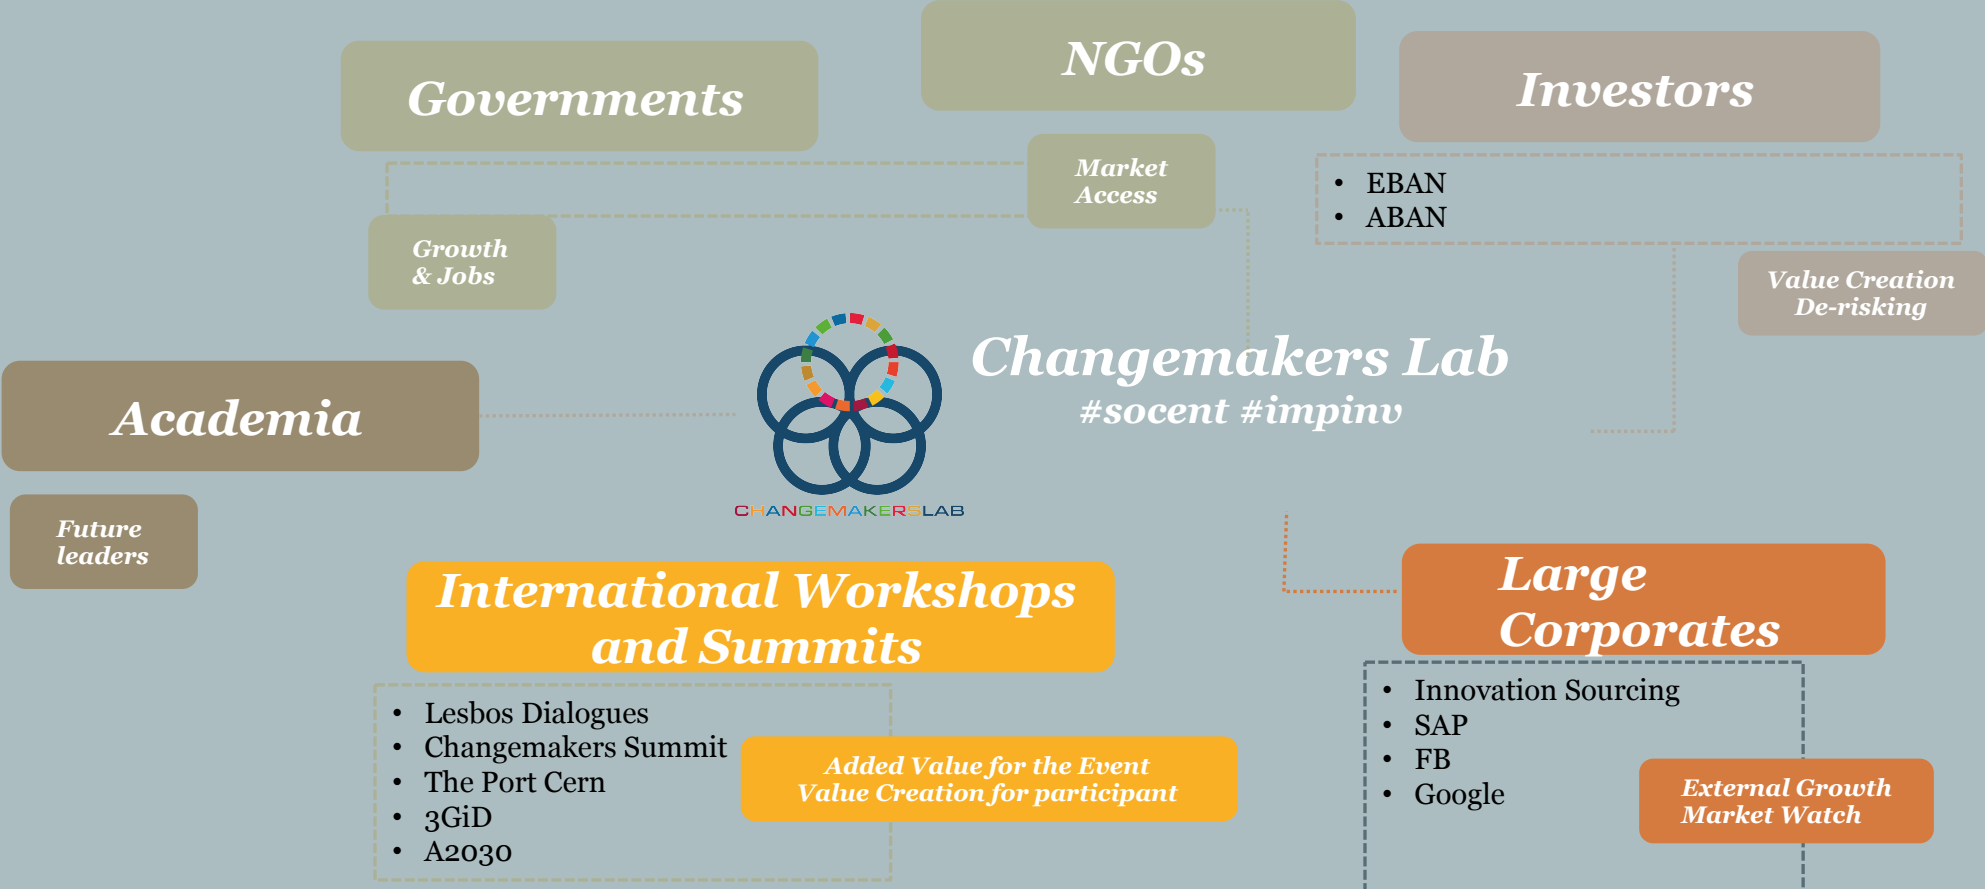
Governments

NGOs

Investors

Market Access

Growth & Jobs

- EBAN
- ABAN

Value Creation De-risking

Changemakers Lab
#socent #impinv

Academia

CHANGEMAKERSLAB

Future leaders

International Workshops and Summits

- Lesbos Dialogues
- Changemakers Summit
- The Port Cern
- 3GiD
- A2030

Added Value for the Event
Value Creation for participant

Large Corporates

- Innovation Sourcing
- SAP
- FB
- Google

External Growth
Market Watch